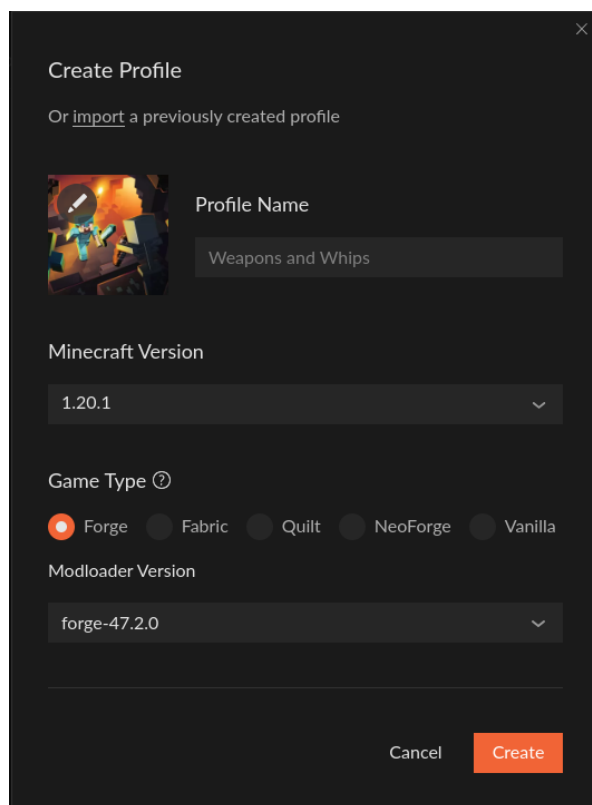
Create Profile

Or import a previously created profile

Profile Name

Weapons and Whips

Minecraft Version

1.20.1

Game Type

Forge Fabric Quilt NeoForge Vanilla

Modloader Version

forge-47.2.0

Cancel Create